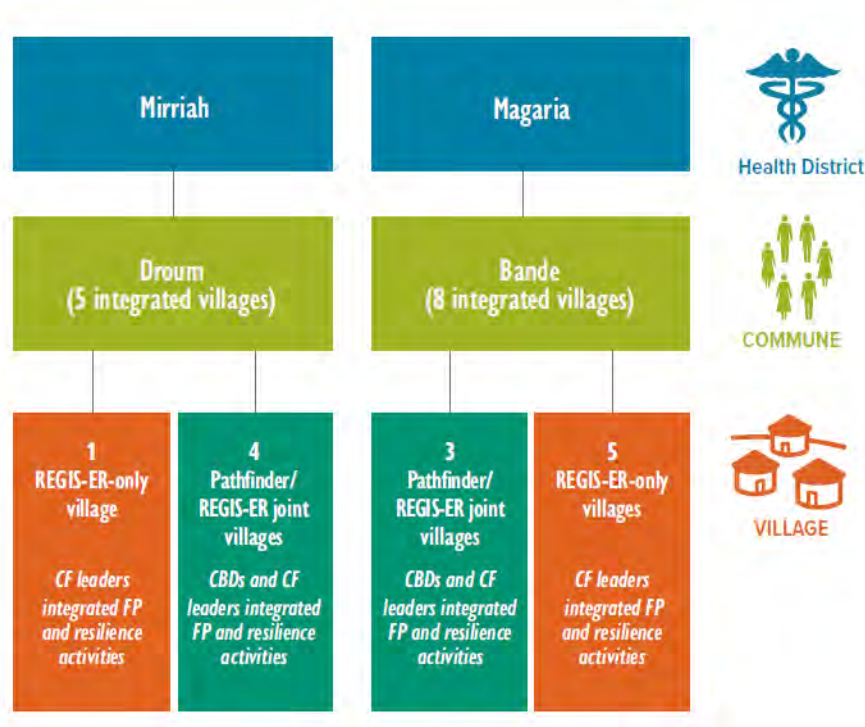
Mirriah

Magaria

Health District

Droum
(5 integrated villages)

Bande
(8 integrated villages)

COMMUNE

1
REGIS-ER-only village

CF leaders integrated FP and resilience activities

4
Pathfinder/ REGIS-ER joint villages

CBDs and CF leaders integrated FP and resilience activities

3
Pathfinder/ REGIS-ER joint villages

CBDs and CF leaders integrated FP and resilience activities

5
REGIS-ER-only villages

CF leaders integrated FP and resilience activities

VILLAGE